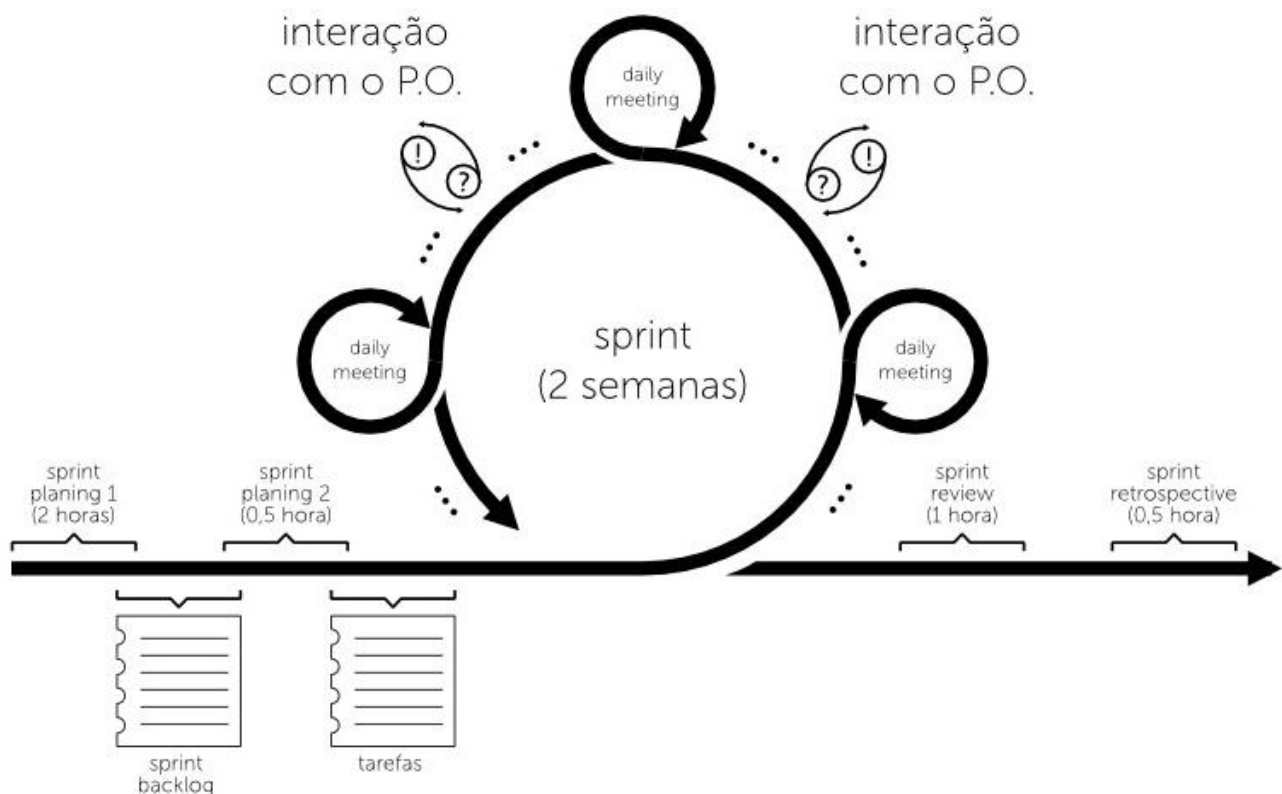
interação com o P.O.

daily meeting

interação com o P.O.

!

?

...

...

?

!

...

...

daily meeting

sprint (2 semanas)

daily meeting

...

...

sprint planing 1 (2 horas)

sprint planing 2 (0,5 hora)

sprint review (1 hora)

sprint retrospective (0,5 hora)

sprint backlog

tarefas